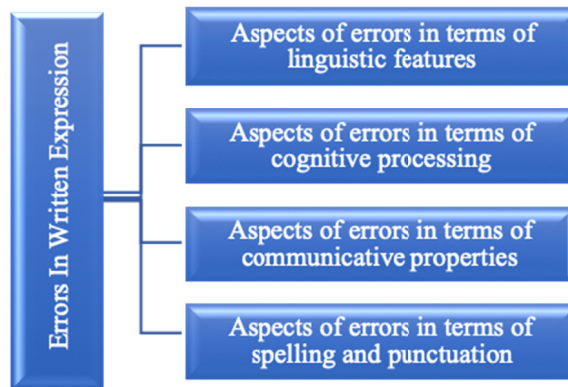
Errors In Written Expression

Aspects of errors in terms of linguistic features

Aspects of errors in terms of cognitive processing

Aspects of errors in terms of communicative properties

Aspects of errors in terms of spelling and punctuation